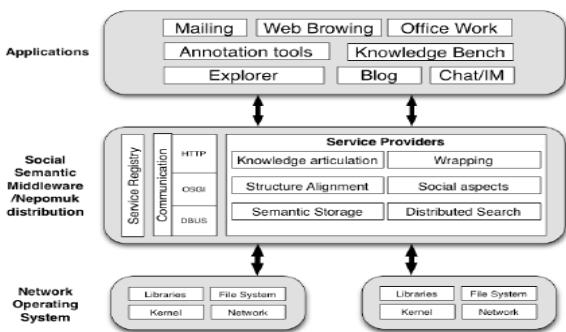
Applications

Mailing
Web Browing
Office Work
Annotation tools
Knowledge Bench
Explorer
Blog
Chat/IM

Social Semantic Middleware /Nepomuk distribution

Service Registry
Communication
HTTP
OSGI
DBUS

Service Providers
Knowledge articulation
Wrapping
Structure Alignment
Social aspects
Semantic Storage
Distributed Search

Network Operating System

Libraries
File System
Kernel
Network

Libraries
File System
Kernel
Network